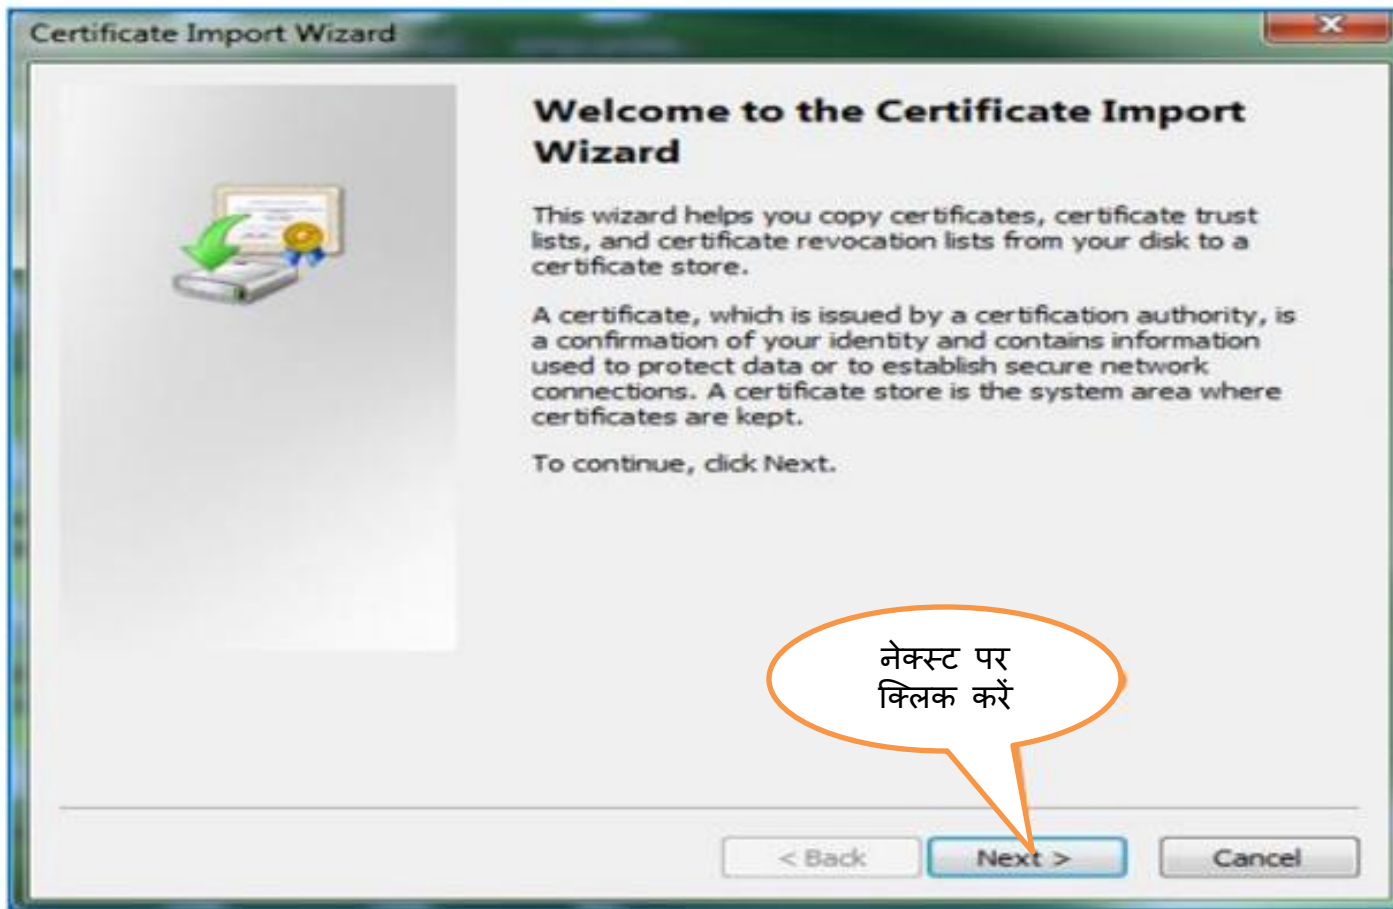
Certificate Import Wizard

Welcome to the Certificate Import Wizard

This wizard helps you copy certificates, certificate trust lists, and certificate revocation lists from your disk to a certificate store.

A certificate, which is issued by a certification authority, is a confirmation of your identity and contains information used to protect data or to establish secure network connections. A certificate store is the system area where certificates are kept.

To continue, click Next.

नेक्स्ट पर क्लिक करें

< Back

Next >

Cancel